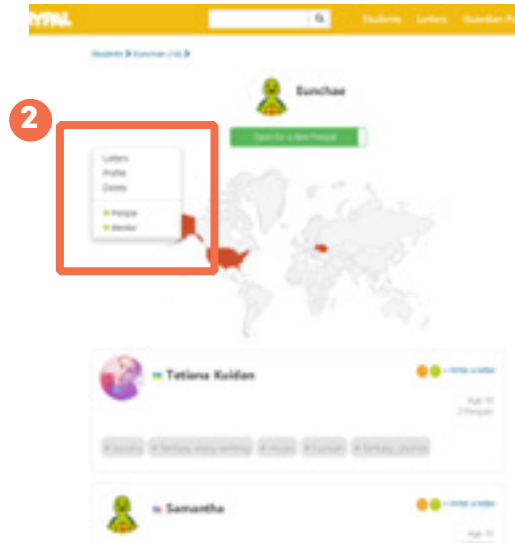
YPAL

Students Letters Guardian P

Students ▸ Eunchae (14) ▸

Eunchae

Open for a new Penpal

2

Letters
Profile
Delete

Penpal
Mentor

Tetiana Kuldan

+ Write a letter

Age 15
2 Penpals

# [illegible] # fantasy story writing # music # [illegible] # fantasy stories

Samantha

+ Write a letter

Age 15